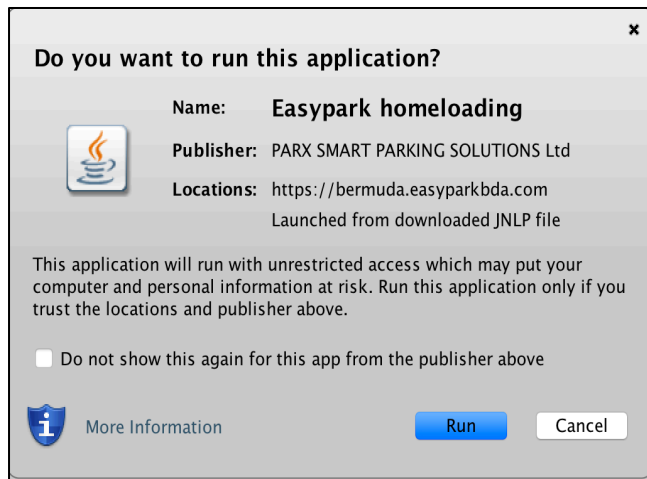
×

Do you want to run this application?

Name: Easypark homeloading

Publisher: PARX SMART PARKING SOLUTIONS Ltd

Locations: https://bermuda.easyparkbda.com
Launched from downloaded JNLP file

This application will run with unrestricted access which may put your computer and personal information at risk. Run this application only if you trust the locations and publisher above.

Do not show this again for this app from the publisher above

More Information

Run

Cancel